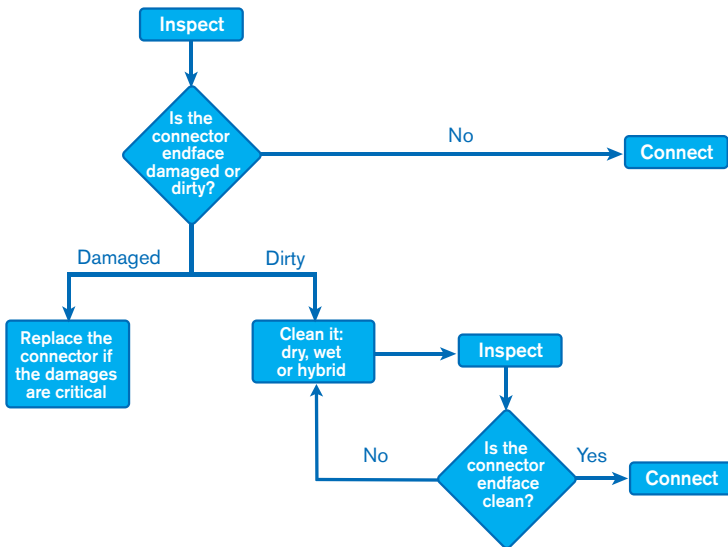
Inspect

Is the connector endface damaged or dirty?

No

Connect

Damaged

Dirty

Replace the connector if the damages are critical

Clean it: dry, wet or hybrid

Inspect

No

Is the connector endface clean?

Yes

Connect